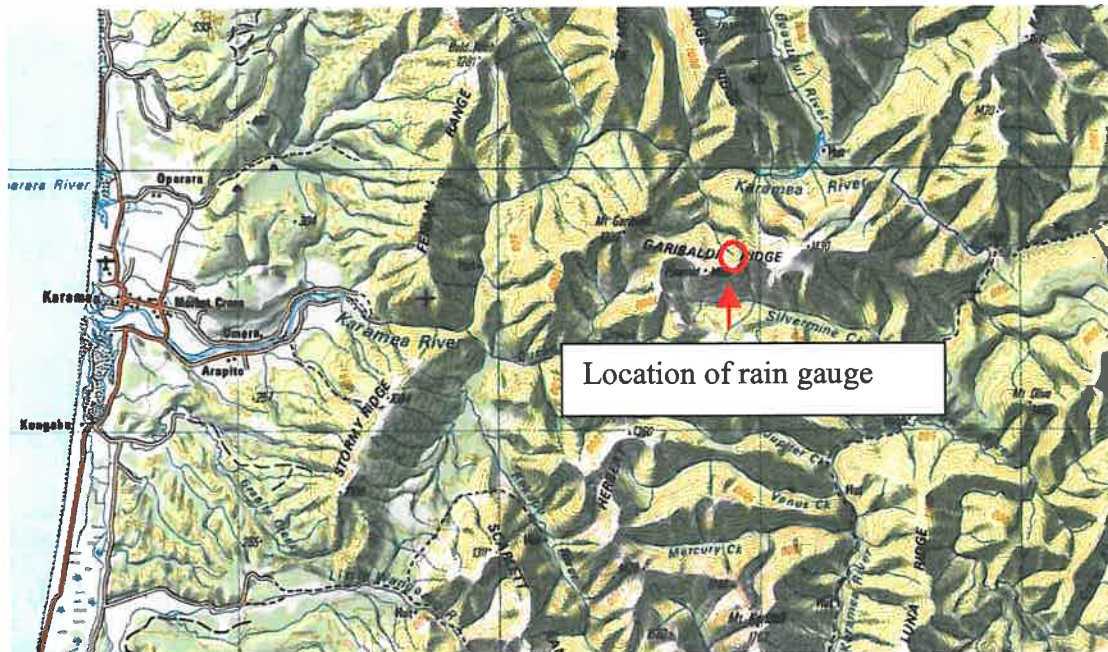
Oparara River
Oparara
Karamea
Market Cross
Umere
Arapito
Kongahu
Karamea River
FENIAN RANGE
STORMY RIDGE
Mt Garibaldi
GARIBALDI RIDGE
Karamea River
Beautiful River
Silvermine Ck
Location of rain gauge
Jupiter Ck
Venus Ck
Mercury Ck
HERCULES
SCARLETT
LUNA RIDGE
Mt Olive
Hut